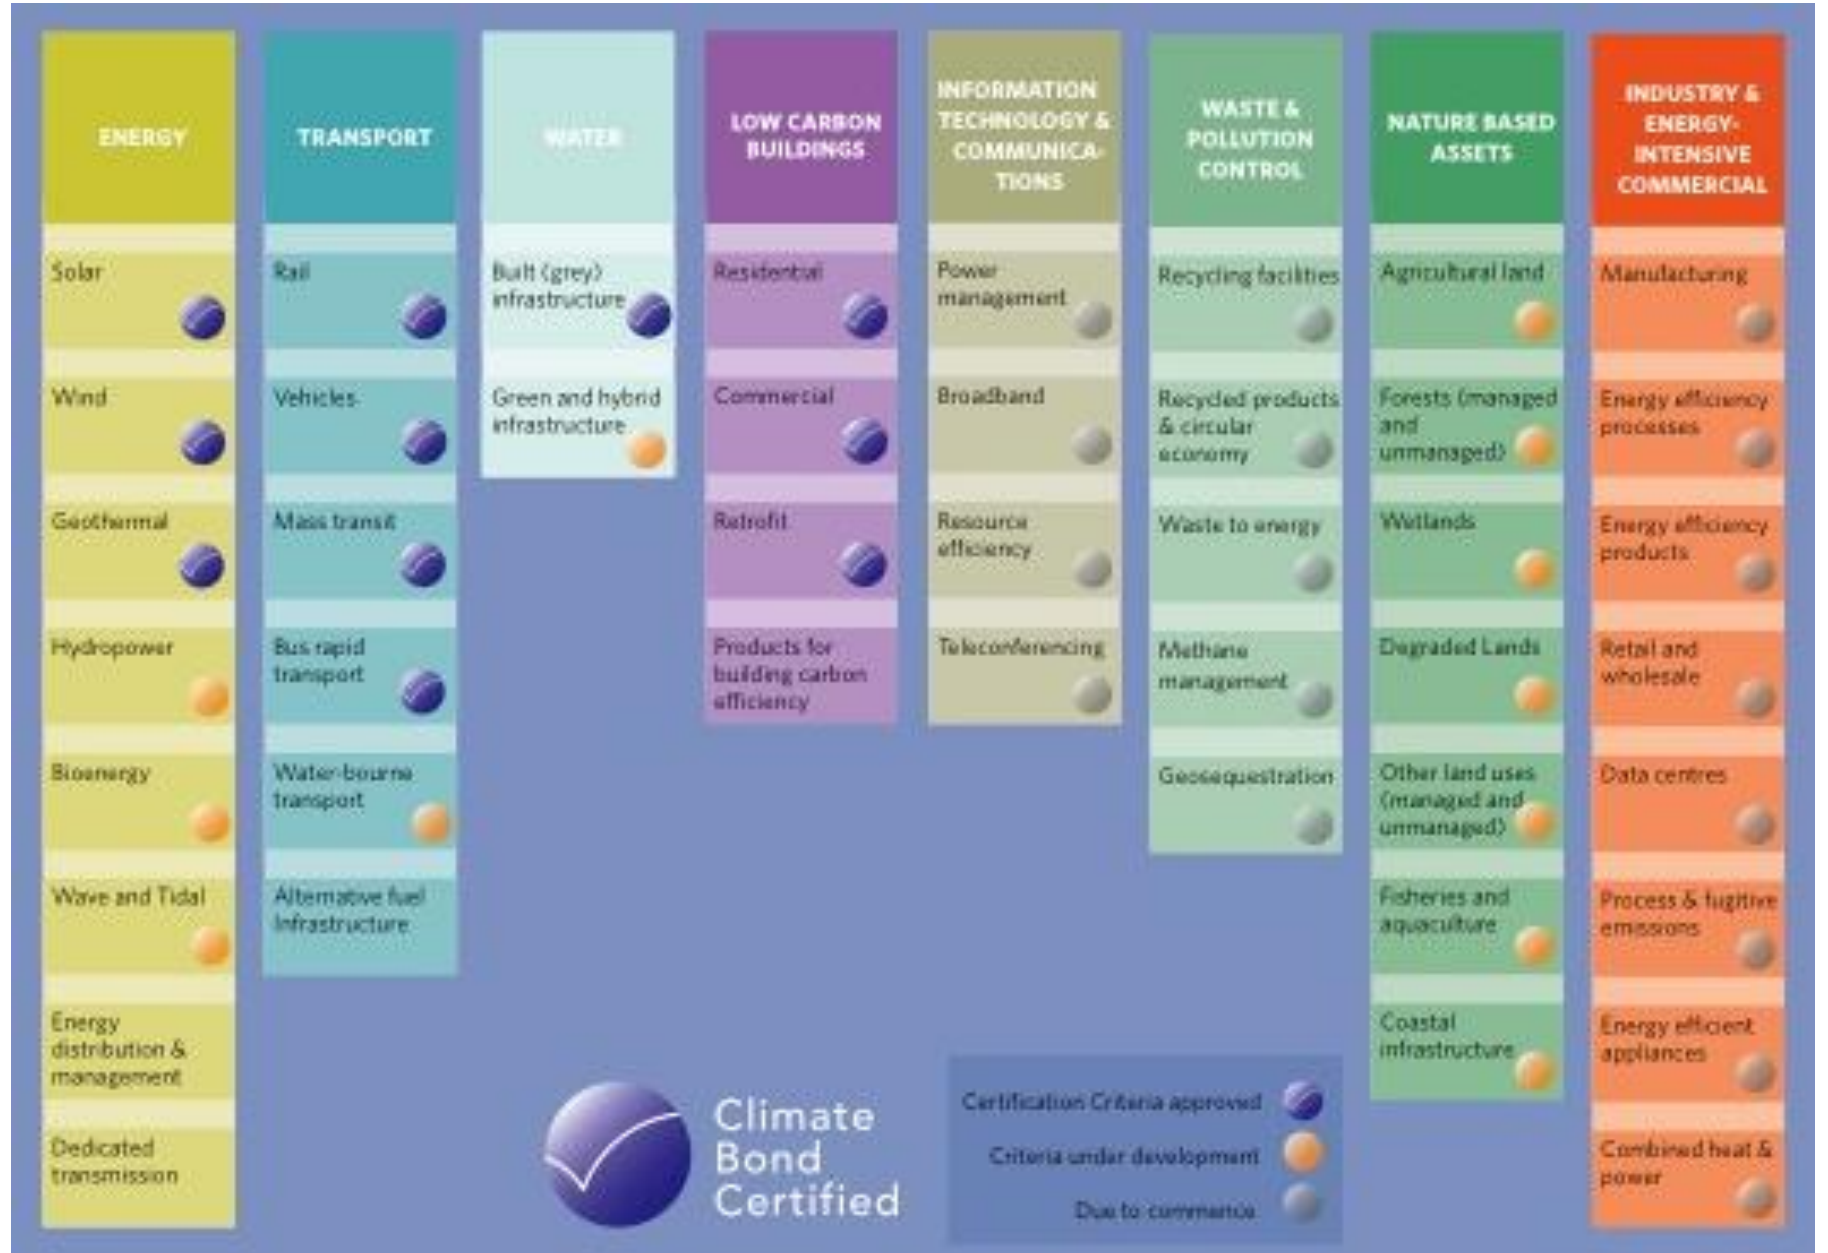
ENERGY

Solar

Wind

Geothermal

Hydropower

Bioenergy

Wave and Tidal

Energy distribution & management

Dedicated transmission

TRANSPORT

Rail

Vehicles

Mass transit

Bus rapid transport

Water-bourne transport

Alternative fuel infrastructure

WATER

Built (grey) infrastructure

Green and hybrid infrastructure

LOW CARBON BUILDINGS

Residential

Commercial

Retrofit

Products for building carbon efficiency

INFORMATION TECHNOLOGY & COMMUNICATIONS

Power management

Broadband

Resource efficiency

Teleconferencing

WASTE & POLLUTION CONTROL

Recycling facilities

Recycled products & circular economy

Waste to energy

Methane management

Geosequestration

NATURE BASED ASSETS

Agricultural land

Forests (managed and unmanaged)

Wetlands

Degraded Lands

Other land uses (managed and unmanaged)

Fisheries and aquaculture

Coastal infrastructure

INDUSTRY & ENERGY-INTENSIVE COMMERCIAL

Manufacturing

Energy efficiency processes

Energy efficiency products

Retail and wholesale

Data centres

Process & fugitive emissions

Energy efficient appliances

Combined heat & power

Climate Bond Certified

Certification Criteria approved

Criteria under development

Due to commence